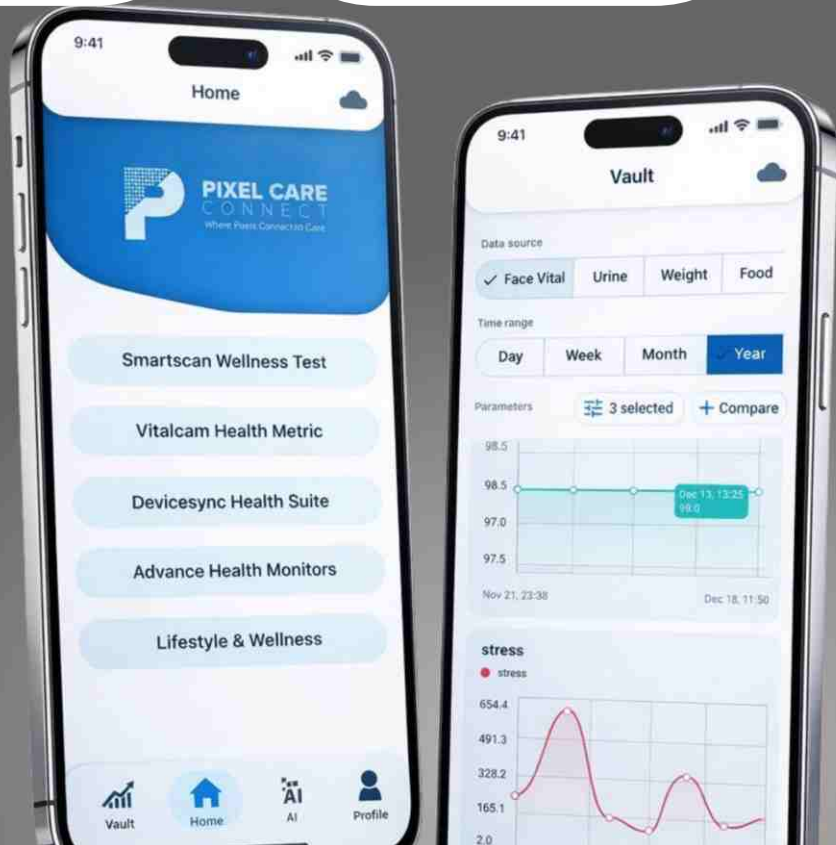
9:41

Home

PIXEL CARE
CONNECT
Where Pixels Connect to Care

Smartscan Wellness Test

Vitalcam Health Metric

Devicesync Health Suite

Advance Health Monitors

Lifestyle & Wellness

Vault
Home
AI
Profile

9:41

Vault

Data source

✓ Face Vital
Urine
Weight
Food

Time range

Day
Week
Month
✓ Year

Parameters
3 selected
+ Compare

98.5
98.5
97.0
97.5

Dec 13, 13:25
98.0

Nov 21, 23:38
Dec 18, 11:50

stress
stress

654.4
491.3
328.2
165.1
2.0